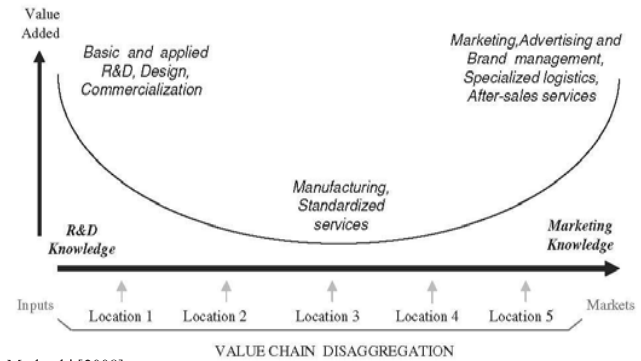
Value Added

Basic and applied R&D, Design, Commercialization

Marketing,Advertising and Brand management, Specialized logistics, After-sales services

Manufacturing, Standardized services

R&D Knowledge

Marketing Knowledge

Inputs

Location 1

Location 2

Location 3

Location 4

Location 5

Markets

VALUE CHAIN DISAGGREGATION

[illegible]